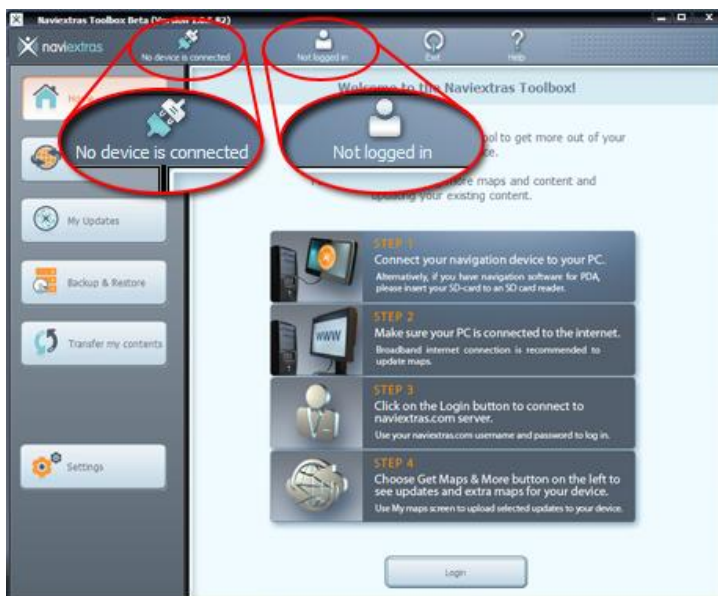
Naviextras Toolbox Beta (Version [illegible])

naviextras

No device is connected

Not logged in

Exit

Help

No device is connected

Not logged in

Welcome to the Naviextras Toolbox!

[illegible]ool to get more out of your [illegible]ce.

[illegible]ore maps and content and updating your existing content.

My Updates

Backup & Restore

Transfer my contents

Settings

STEP 1
Connect your navigation device to your PC.
Alternatively, if you have navigation software for PDA, please insert your SD-card to an SD card reader.

WWW

STEP 2
Make sure your PC is connected to the internet.
Broadband internet connection is recommended to update maps.

STEP 3
Click on the Login button to connect to naviextras.com server.
Use your naviextras.com username and password to log in.

STEP 4
Choose Get Maps & More button on the left to see updates and extra maps for your device.
Use My maps screen to upload selected updates to your device.

Login